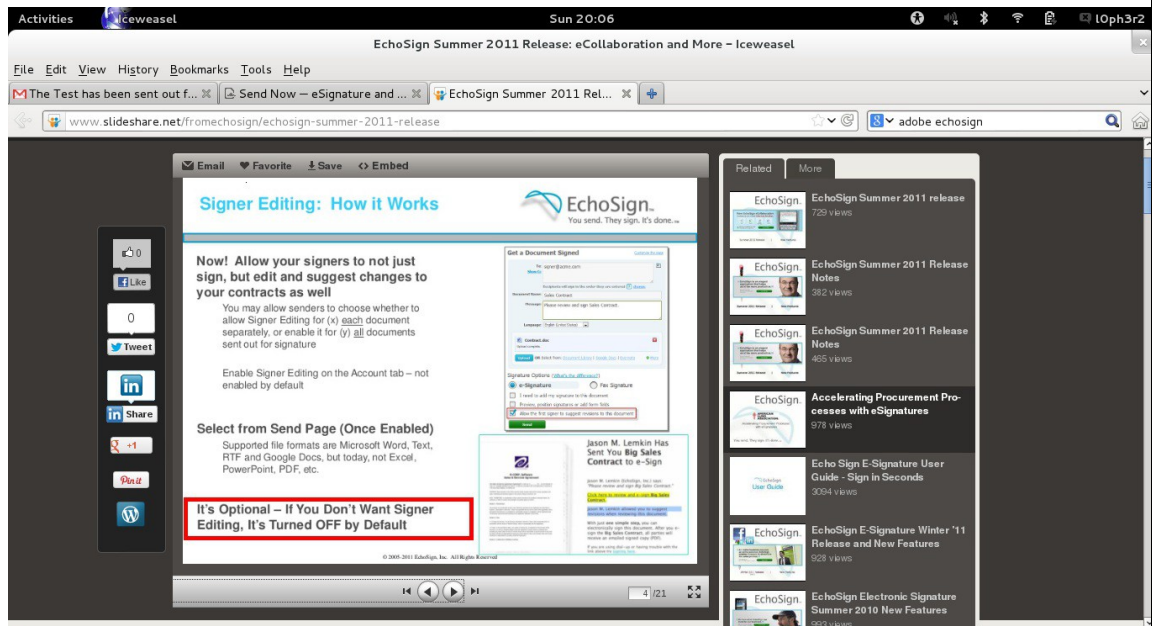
Activities Iceweasel Sun 20:06 l0ph3r2

EchoSign Summer 2011 Release: eCollaboration and More – Iceweasel

File Edit View History Bookmarks Tools Help

The Test has been sent out f... Send Now – eSignature and ... EchoSign Summer 2011 Rel...

www.slideshare.net/fromechosign/echosign-summer-2011-release

adobe echosign

Email Favorite Save Embed

Signer Editing: How it Works

EchoSign. You send. They sign. It's done.

Now! Allow your signers to not just sign, but edit and suggest changes to your contracts as well

You may allow senders to choose whether to allow Signer Editing for (x) each document separately, or enable it for (y) all documents sent out for signature

Enable Signer Editing on the Account tab – not enabled by default

Select from Send Page (Once Enabled)

Supported file formats are Microsoft Word, Text, RTF and Google Docs, but today, not Excel, PowerPoint, PDF, etc.

It's Optional – If You Don't Want Signer Editing, It's Turned OFF by Default

Get a Document Signed

Signature Options: e-Signatures Fax Signature

Allow the first signer to suggest revisions to the document

Send

Jason M. Lemkin Has Sent You Big Sales Contract to e-Sign

© 2005-2011 EchoSign, Inc. All Rights Reserved

4 /21

0 Like

0 Tweet

Share

+1

Pin it

Related More

EchoSign Summer 2011 release
729 views

EchoSign Summer 2011 Release Notes
382 views

EchoSign Summer 2011 Release Notes
465 views

Accelerating Procurement Processes with eSignatures
978 views

Echo Sign E-Signature User Guide - Sign in Seconds
3094 views

EchoSign E-Signature Winter '11 Release and New Features
928 views

EchoSign Electronic Signature Summer 2010 New Features
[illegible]